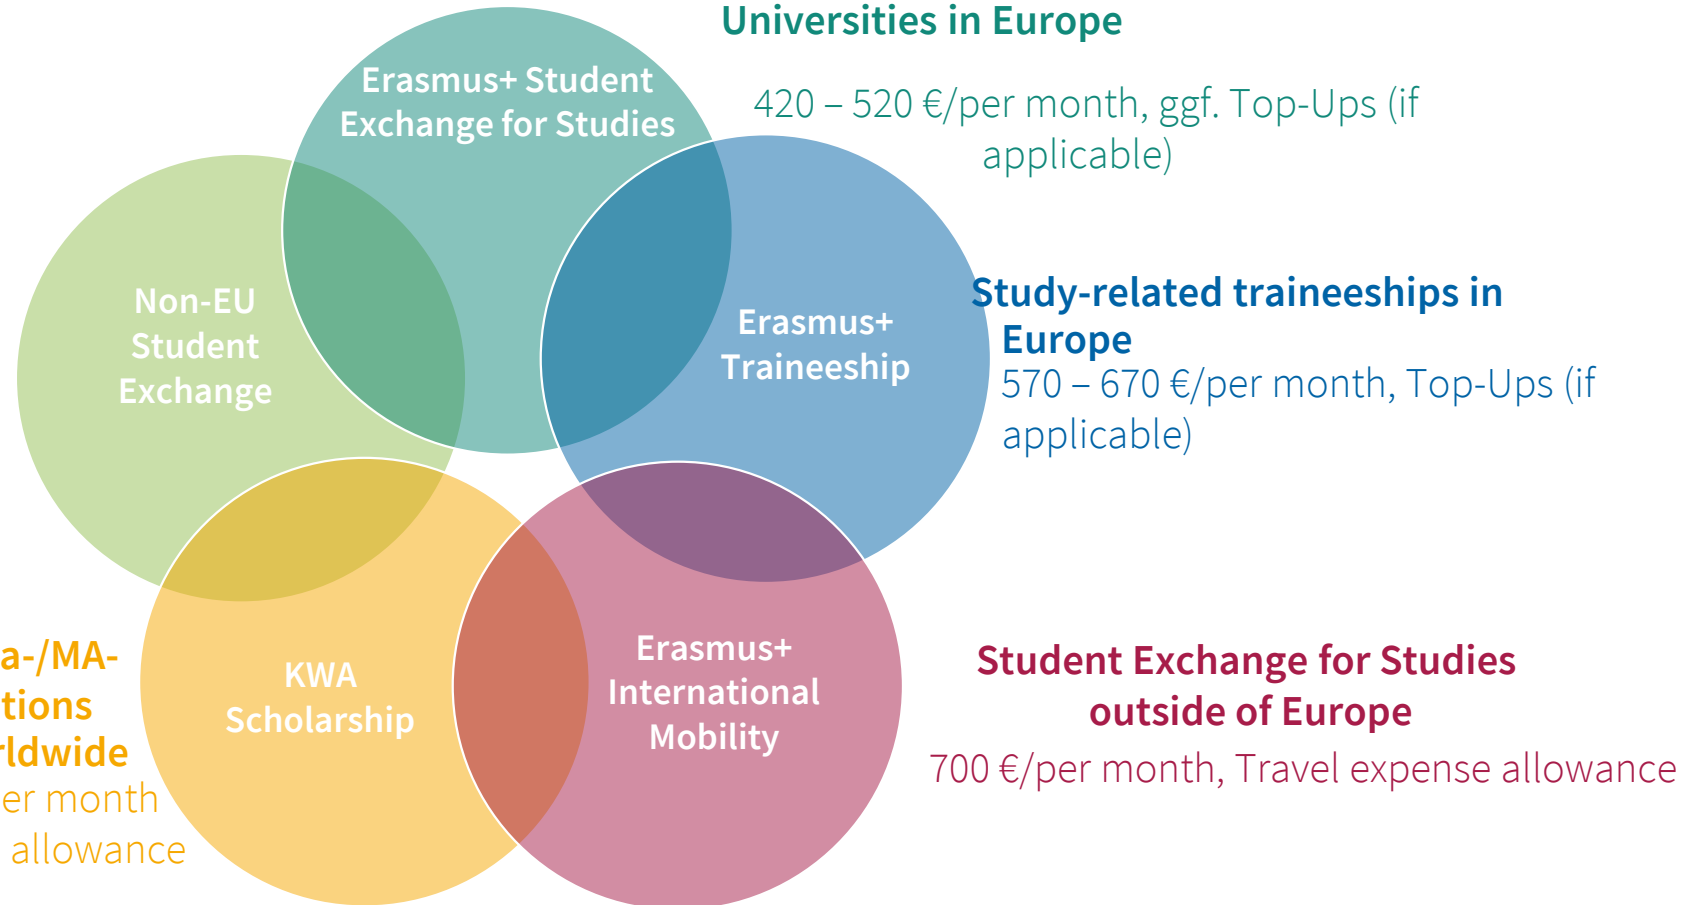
Universities in Europe

420 – 520 €/per month, ggf. Top-Ups (if applicable)

Erasmus+ Student Exchange for Studies

Non-EU Student Exchange

Erasmus+ Traineeship

Study-related traineeships in Europe

570 – 670 €/per month, Top-Ups (if applicable)

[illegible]a-/MA-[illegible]tions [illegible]ldwide

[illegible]er month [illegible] allowance

KWA Scholarship

Erasmus+ International Mobility

Student Exchange for Studies outside of Europe

700 €/per month, Travel expense allowance